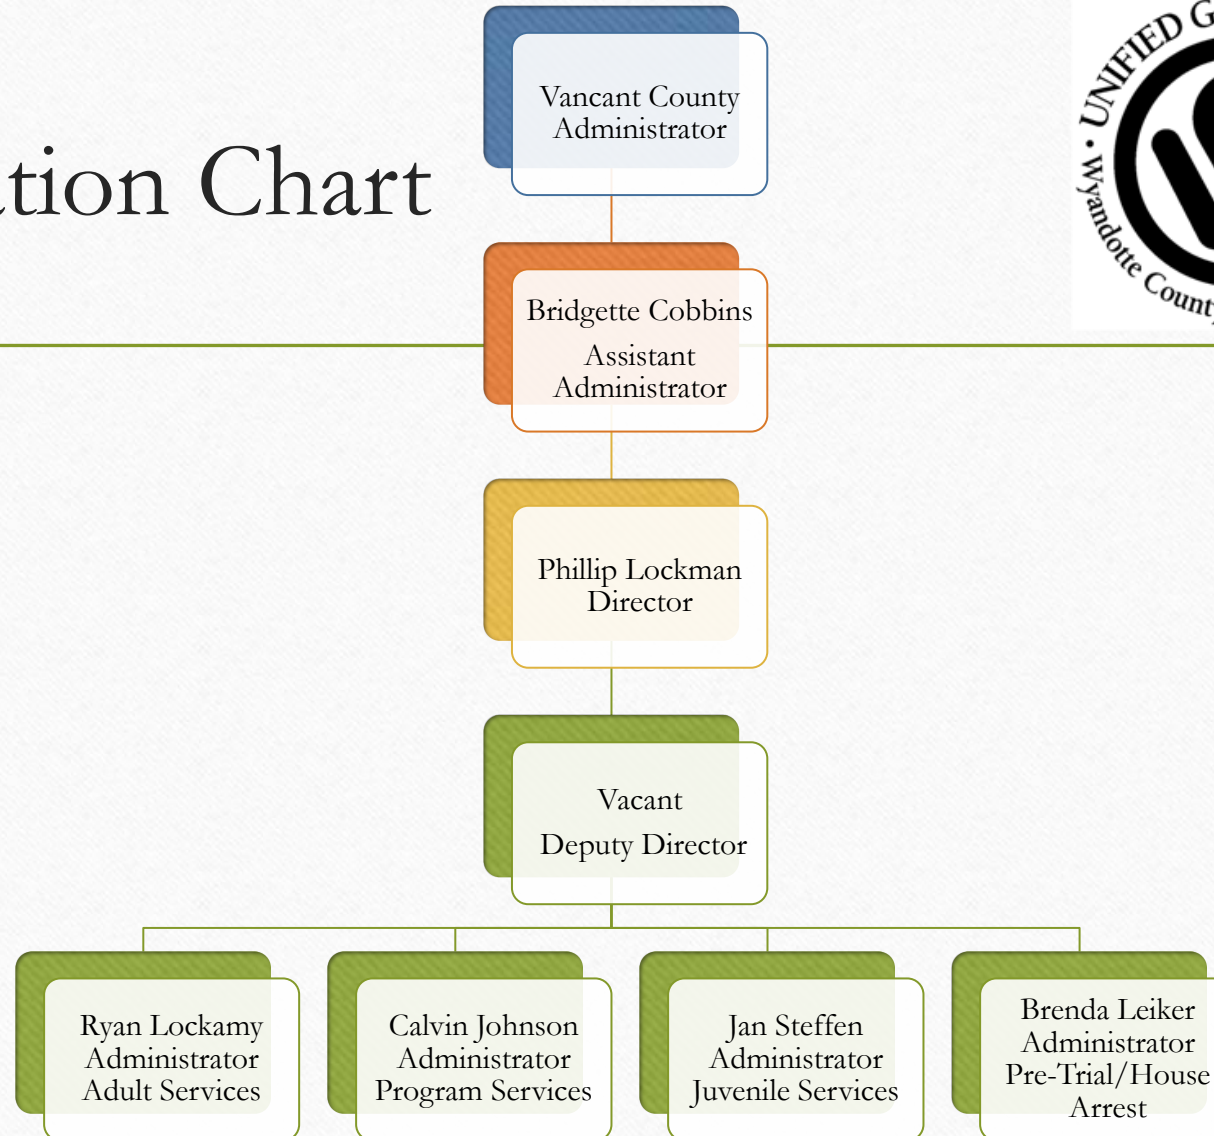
tion Chart

Vancant County Administrator

Bridgette Cobbins
Assistant Administrator

Phillip Lockman Director

Vacant
Deputy Director

Ryan Lockamy Administrator Adult Services

Calvin Johnson Administrator Program Services

Jan Steffen Administrator Juvenile Services

Brenda Leiker Administrator Pre-Trial/House Arrest

UNIFIED G
• Wyandotte Count